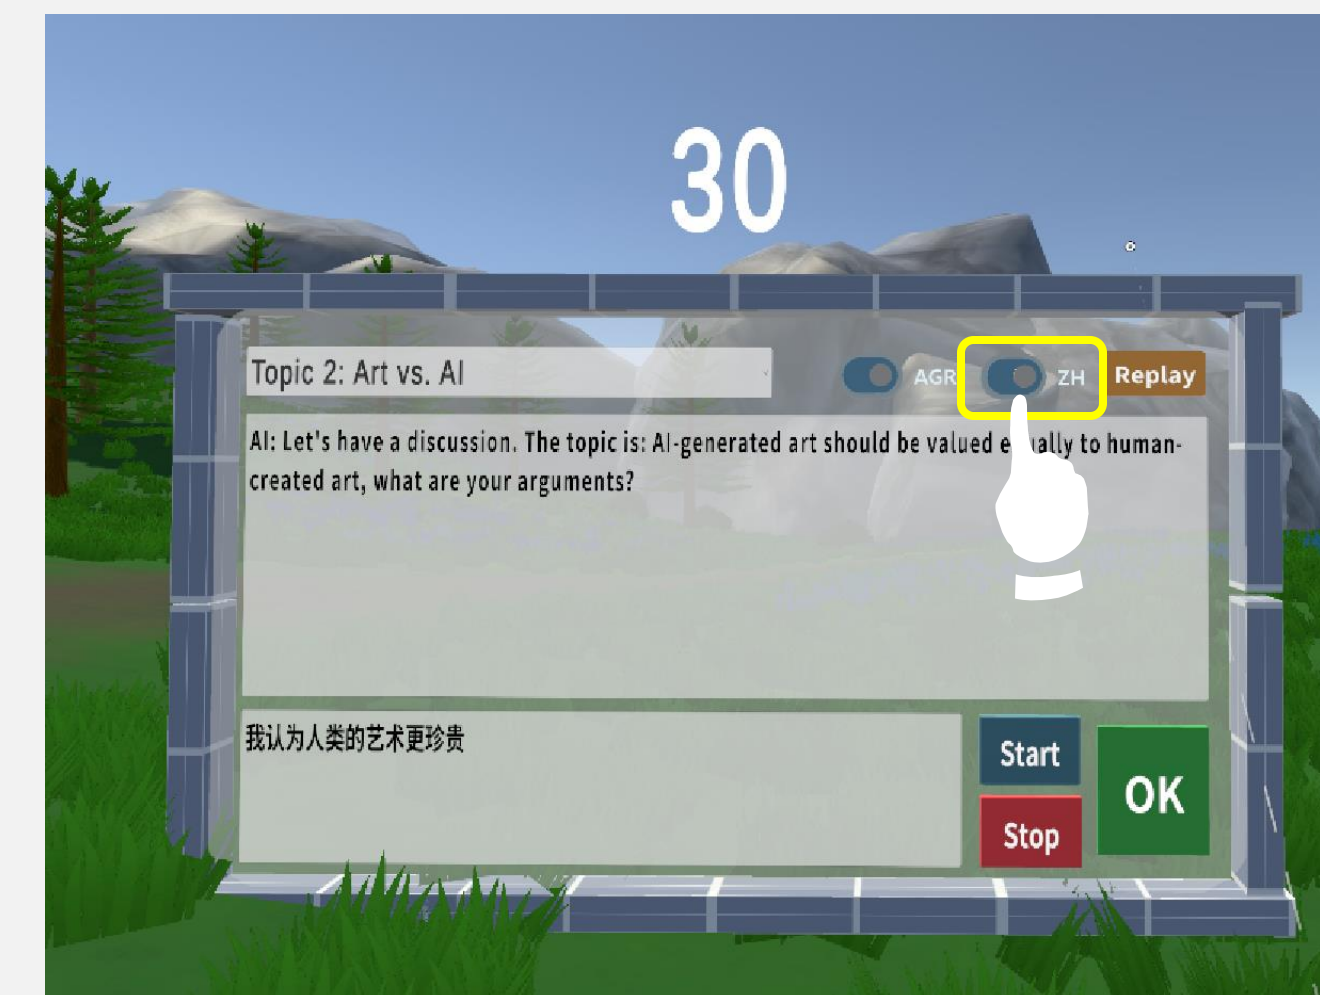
30

Topic 2: Art vs. AI

AGR

ZH

Replay

AI: Let's have a discussion. The topic is: AI-generated art should be valued e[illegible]ally to human-created art, what are your arguments?

我认为人类的艺术更珍贵

Start

Stop

OK